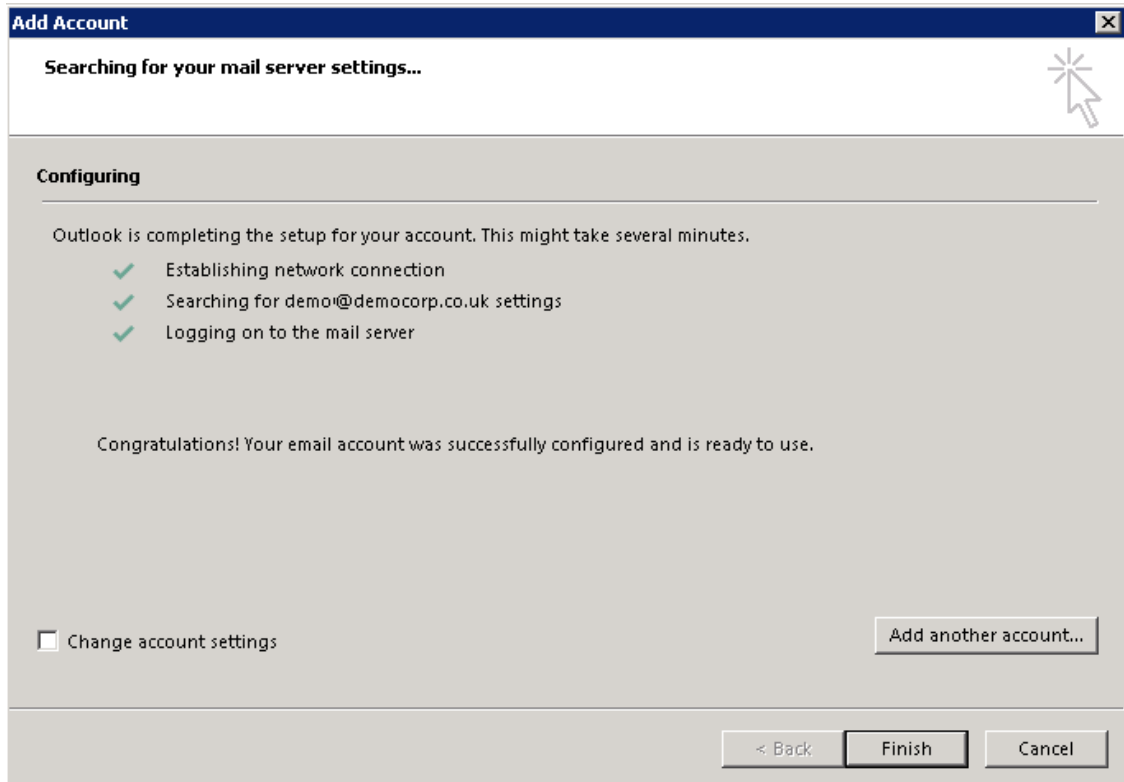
Add Account

Searching for your mail server settings...

Configuring

Outlook is completing the setup for your account. This might take several minutes.

Establishing network connection
Searching for demo@democorp.co.uk settings
Logging on to the mail server

Congratulations! Your email account was successfully configured and is ready to use.

Change account settings

Add another account...

< Back
Finish
Cancel